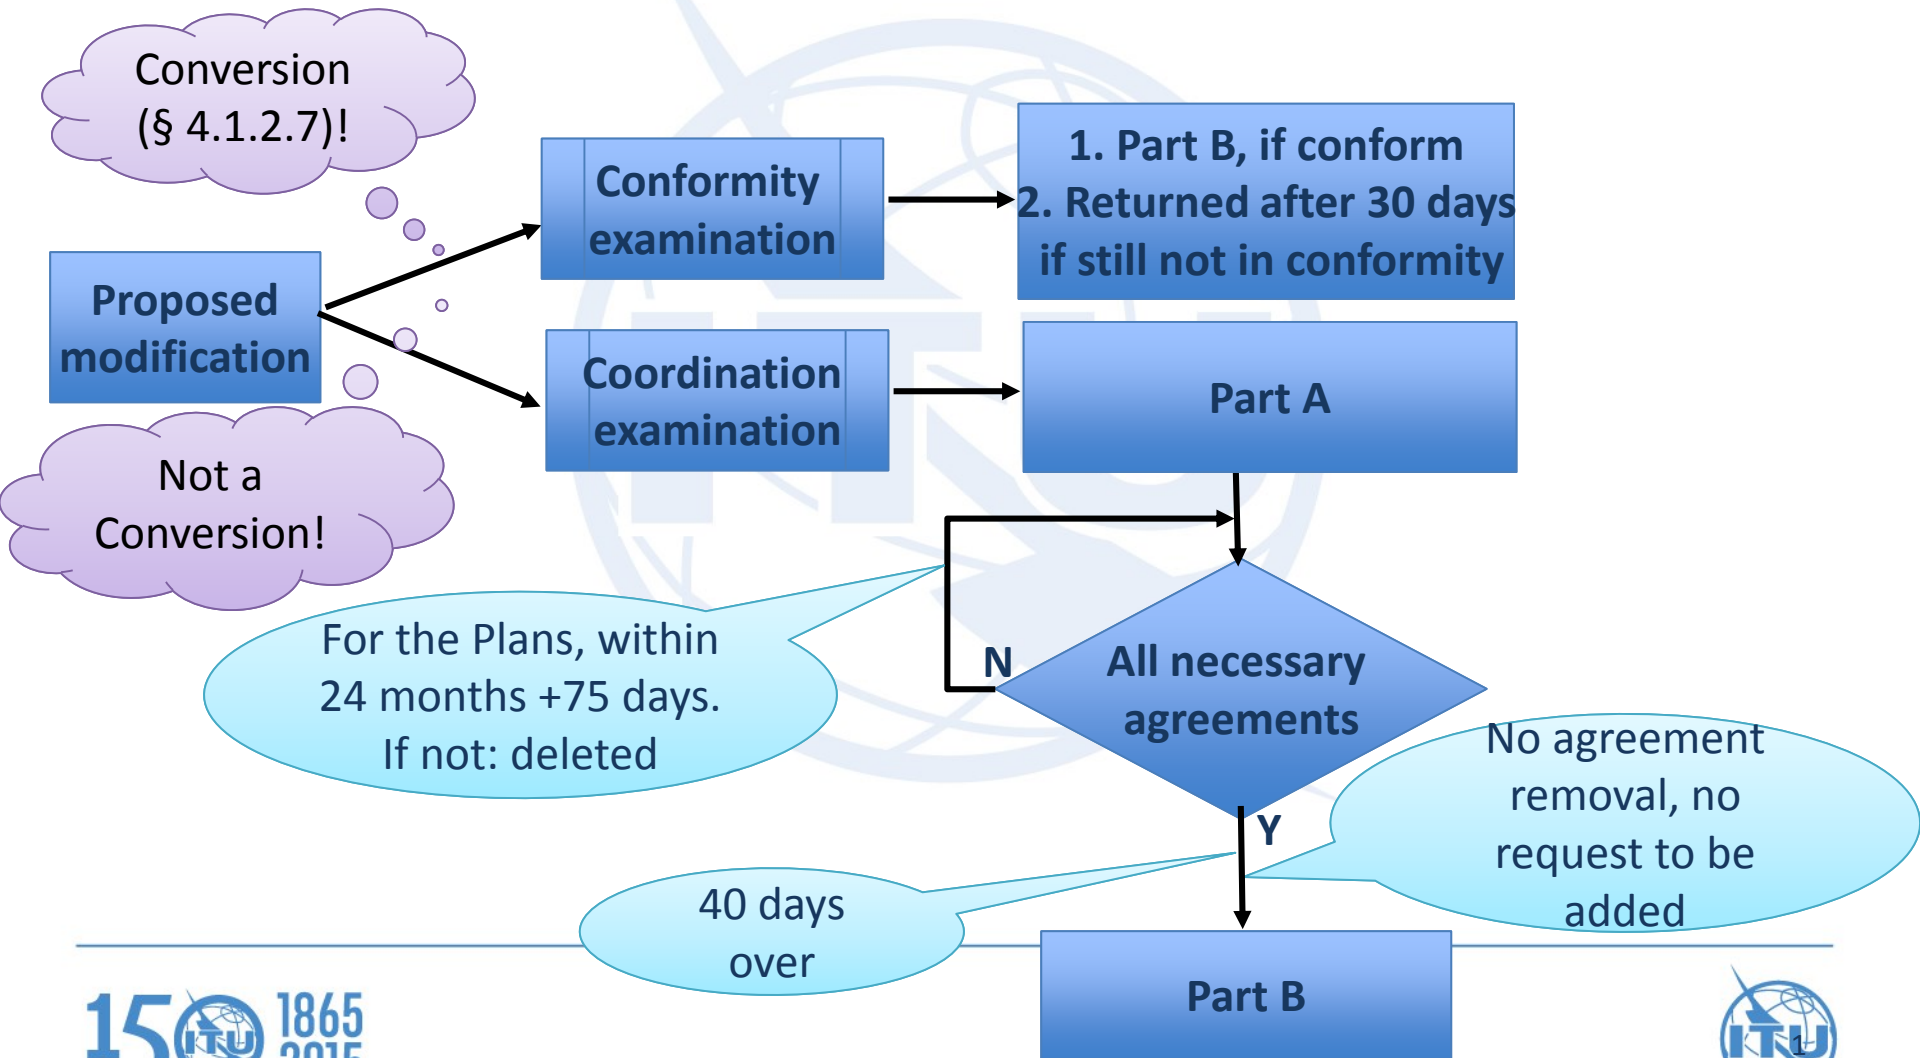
Conversion (§ 4.1.2.7)!

Proposed modification

Not a Conversion!

Conformity examination

1. Part B, if conform
2. Returned after 30 days if still not in conformity

Coordination examination

Part A

For the Plans, within 24 months +75 days. If not: deleted

N

All necessary agreements

Y

No agreement removal, no request to be added

40 days over

Part B

150 ITU 1865 2015

ITU

1